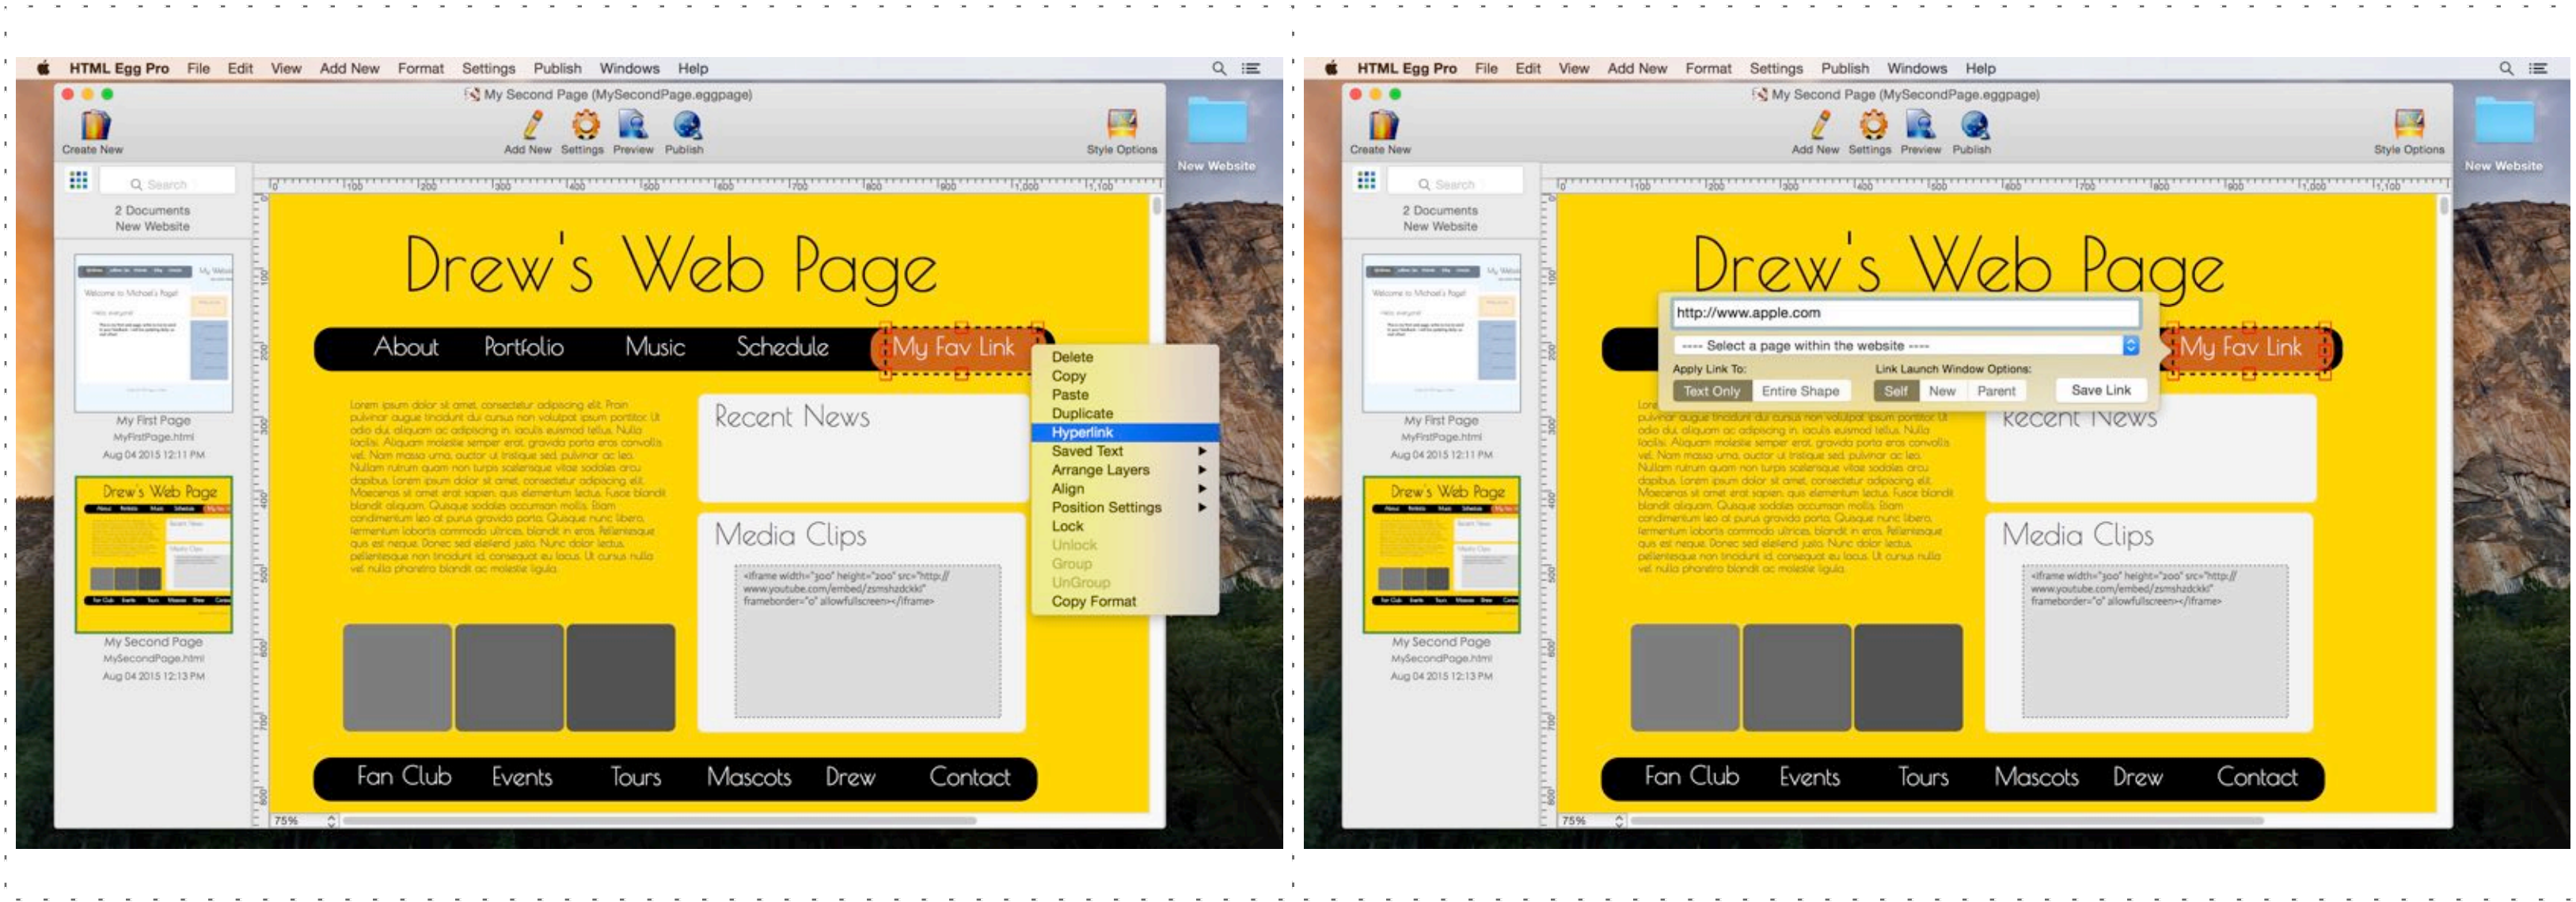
HTML Egg Pro File Edit View Add New Format Settings Publish Windows Help

My Second Page (MySecondPage.eggpage)

Create New

Add New Settings Preview Publish

Style Options

New Website

Search

2 Documents
New Website

My First Page
MyFirstPage.html
Aug 04 2015 12:11 PM

Drew's Web Page

My Second Page
MySecondPage.html
Aug 04 2015 12:13 PM

Drew's Web Page

About Portfolio Music Schedule My Fav Link

Delete
Copy
Paste
Duplicate
Hyperlink
Saved Text
Arrange Layers
Align
Position Settings
Lock
Unlock
Group
UnGroup
Copy Format

Recent News

Media Clips

<iframe width="300" height="200" src="http://www.youtube.com/embed/zsmshzdckki" frameborder="0" allowfullscreen></iframe>

Fan Club Events Tours Mascots Drew Contact

75%

HTML Egg Pro File Edit View Add New Format Settings Publish Windows Help

My Second Page (MySecondPage.eggpage)

Create New

Add New Settings Preview Publish

Style Options

New Website

Search

2 Documents
New Website

My First Page
MyFirstPage.html
Aug 04 2015 12:11 PM

Drew's Web Page

My Second Page
MySecondPage.html
Aug 04 2015 12:13 PM

Drew's Web Page

http://www.apple.com

---- Select a page within the website ----

Apply Link To:
Text Only Entire Shape

Link Launch Window Options:
Self New Parent

Save Link

My Fav Link

Recent News

Media Clips

<iframe width="300" height="200" src="http://www.youtube.com/embed/zsmshzdckki" frameborder="0" allowfullscreen></iframe>

Fan Club Events Tours Mascots Drew Contact

75%